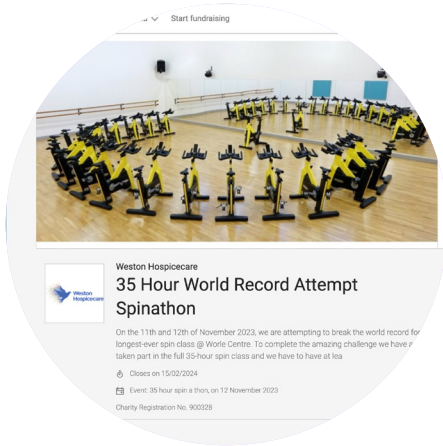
Start fundraising

Weston Hospicecare

Weston Hospicecare

35 Hour World Record Attempt Spinathon

On the 11th and 12th of November 2023, we are attempting to break the world record for longest-ever spin class @ Worle Centre. To complete the amazing challenge we have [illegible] taken part in the full 35-hour spin class and we have to have at lea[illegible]

Closes on 15/02/2024

Event: 35 hour spin a thon, on 12 November 2023

Charity Registration No. 900328